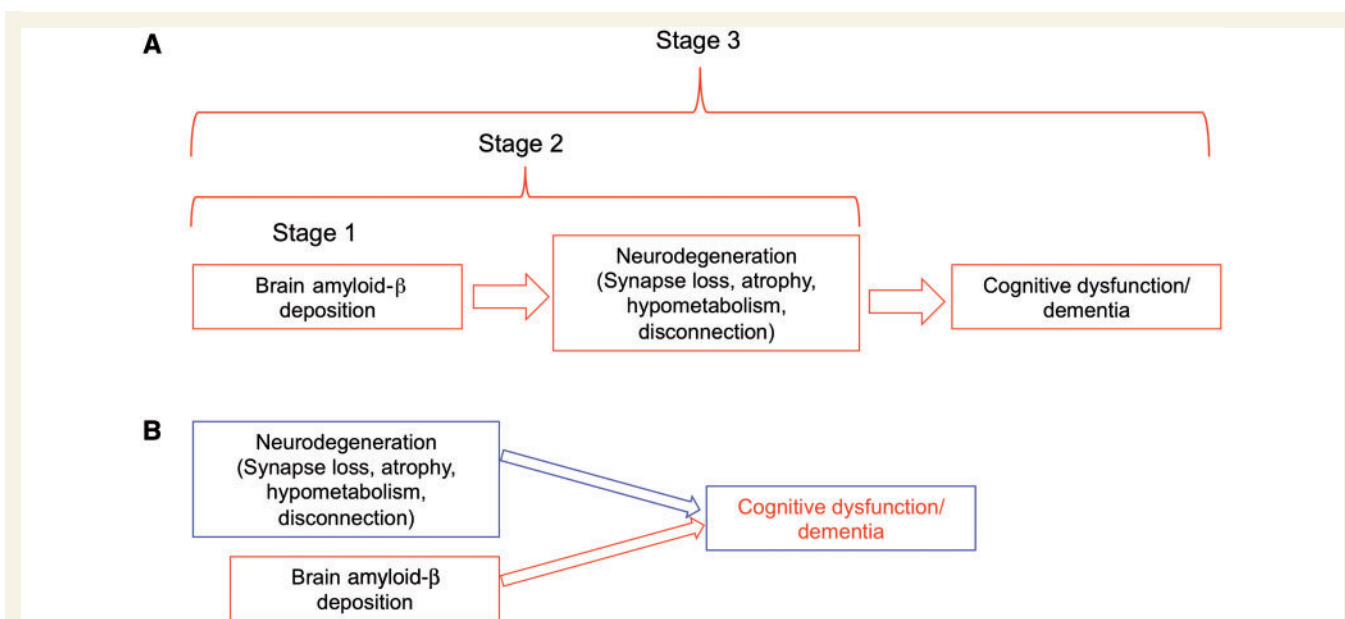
A

Stage 3

Stage 2

Stage 1

Brain amyloid-$\beta$ deposition

Neurodegeneration (Synapse loss, atrophy, hypometabolism, disconnection)

Cognitive dysfunction/ dementia

B

Neurodegeneration (Synapse loss, atrophy, hypometabolism, disconnection)

Cognitive dysfunction/ dementia

Brain amyloid-$\beta$ deposition